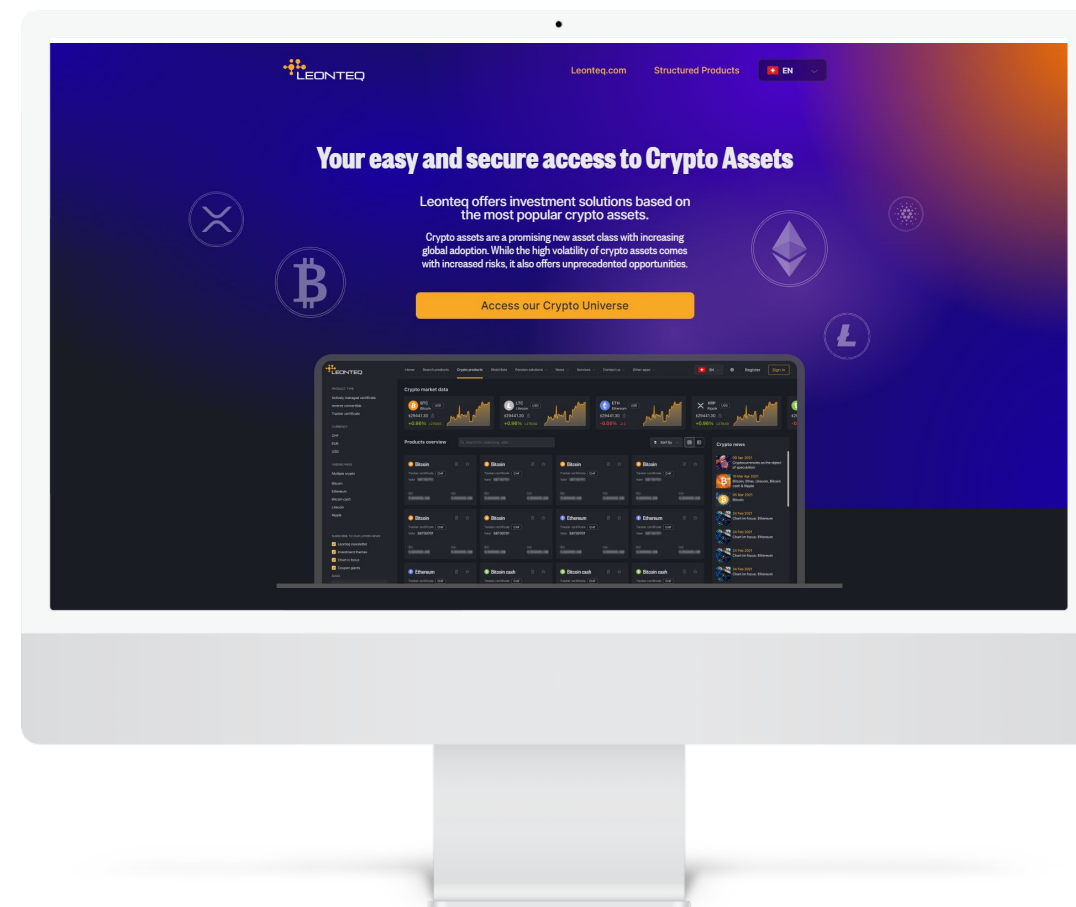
LEONTEQ

Leonteq.com
Structured Products
EN

Your easy and secure access to Crypto Assets

Leonteq offers investment solutions based on the most popular crypto assets.

Crypto assets are a promising new asset class with increasing global adoption. While the high volatility of crypto assets comes with increased risks, it also offers unprecedented opportunities.

Access our Crypto Universe

LEONTEQ

Crypto market data

Products overview

Crypto news

Bitcoin
Bitcoin
Bitcoin
Bitcoin
Bitcoin
Bitcoin
Ethereum
Ethereum
Ethereum
Bitcoin cash
Bitcoin cash
Bitcoin cash

+0.96%
+0.96%
-0.03%
+0.96%

Register
Sign in